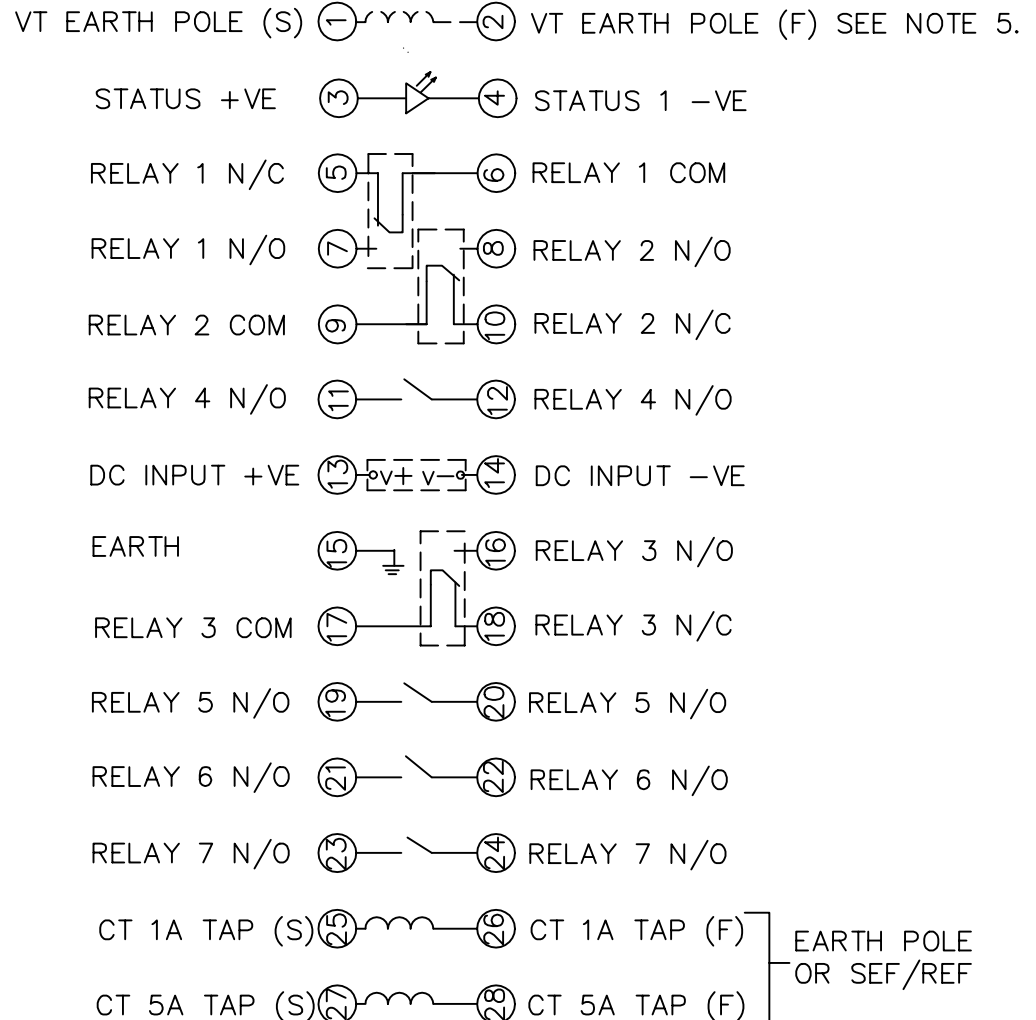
VT EARTH POLE (S) 1 2 VT EARTH POLE (F) SEE NOTE 5.

STATUS +VE 3 4 STATUS 1 −VE

RELAY 1 N/C 5 6 RELAY 1 COM

RELAY 1 N/O 7 + 8 RELAY 2 N/O

RELAY 2 COM 9 10 RELAY 2 N/C

RELAY 4 N/O 11 12 RELAY 4 N/O

DC INPUT +VE 13 V+ V− 14 DC INPUT −VE

EARTH 15 + 16 RELAY 3 N/O

RELAY 3 COM 17 18 RELAY 3 N/C

RELAY 5 N/O 19 20 RELAY 5 N/O

RELAY 6 N/O 21 22 RELAY 6 N/O

RELAY 7 N/O 23 24 RELAY 7 N/O

CT 1A TAP (S) 25 26 CT 1A TAP (F)

CT 5A TAP (S) 27 28 CT 5A TAP (F)

EARTH POLE OR SEF/REF